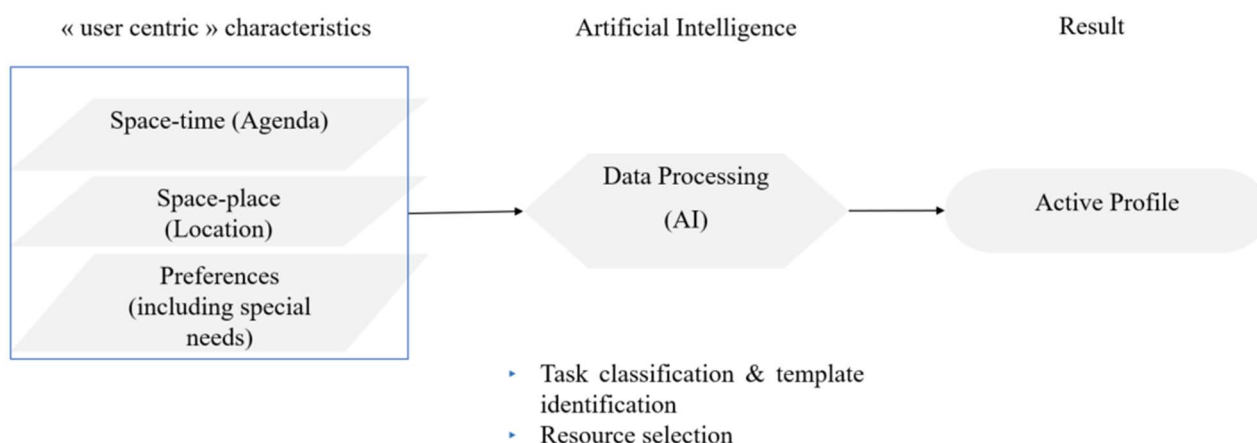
« user centric » characteristics

Artificial Intelligence

Result

Space-time (Agenda)

Space-place (Location)

Preferences (including special needs)

Data Processing

(AI)

Active Profile

‣ Task classification & template identification
‣ Resource selection